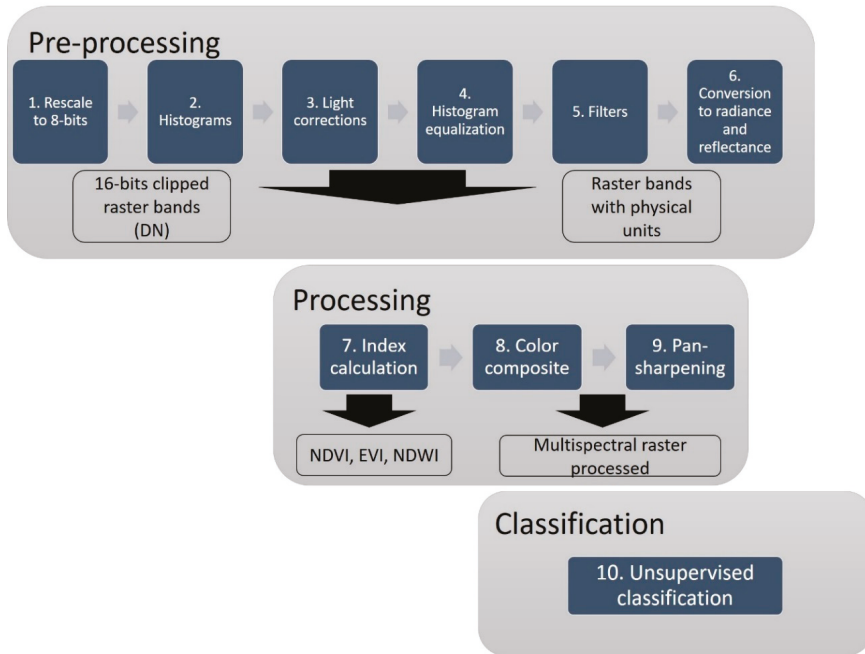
Pre-processing

1. Rescale to 8-bits

2. Histograms

3. Light corrections

4. Histogram equalization

5. Filters

6. Conversion to radiance and reflectance

16-bits clipped raster bands (DN)

Raster bands with physical units

Processing

7. Index calculation

8. Color composite

9. Pan-sharpening

NDVI, EVI, NDWI

Multispectral raster processed

Classification

10. Unsupervised classification